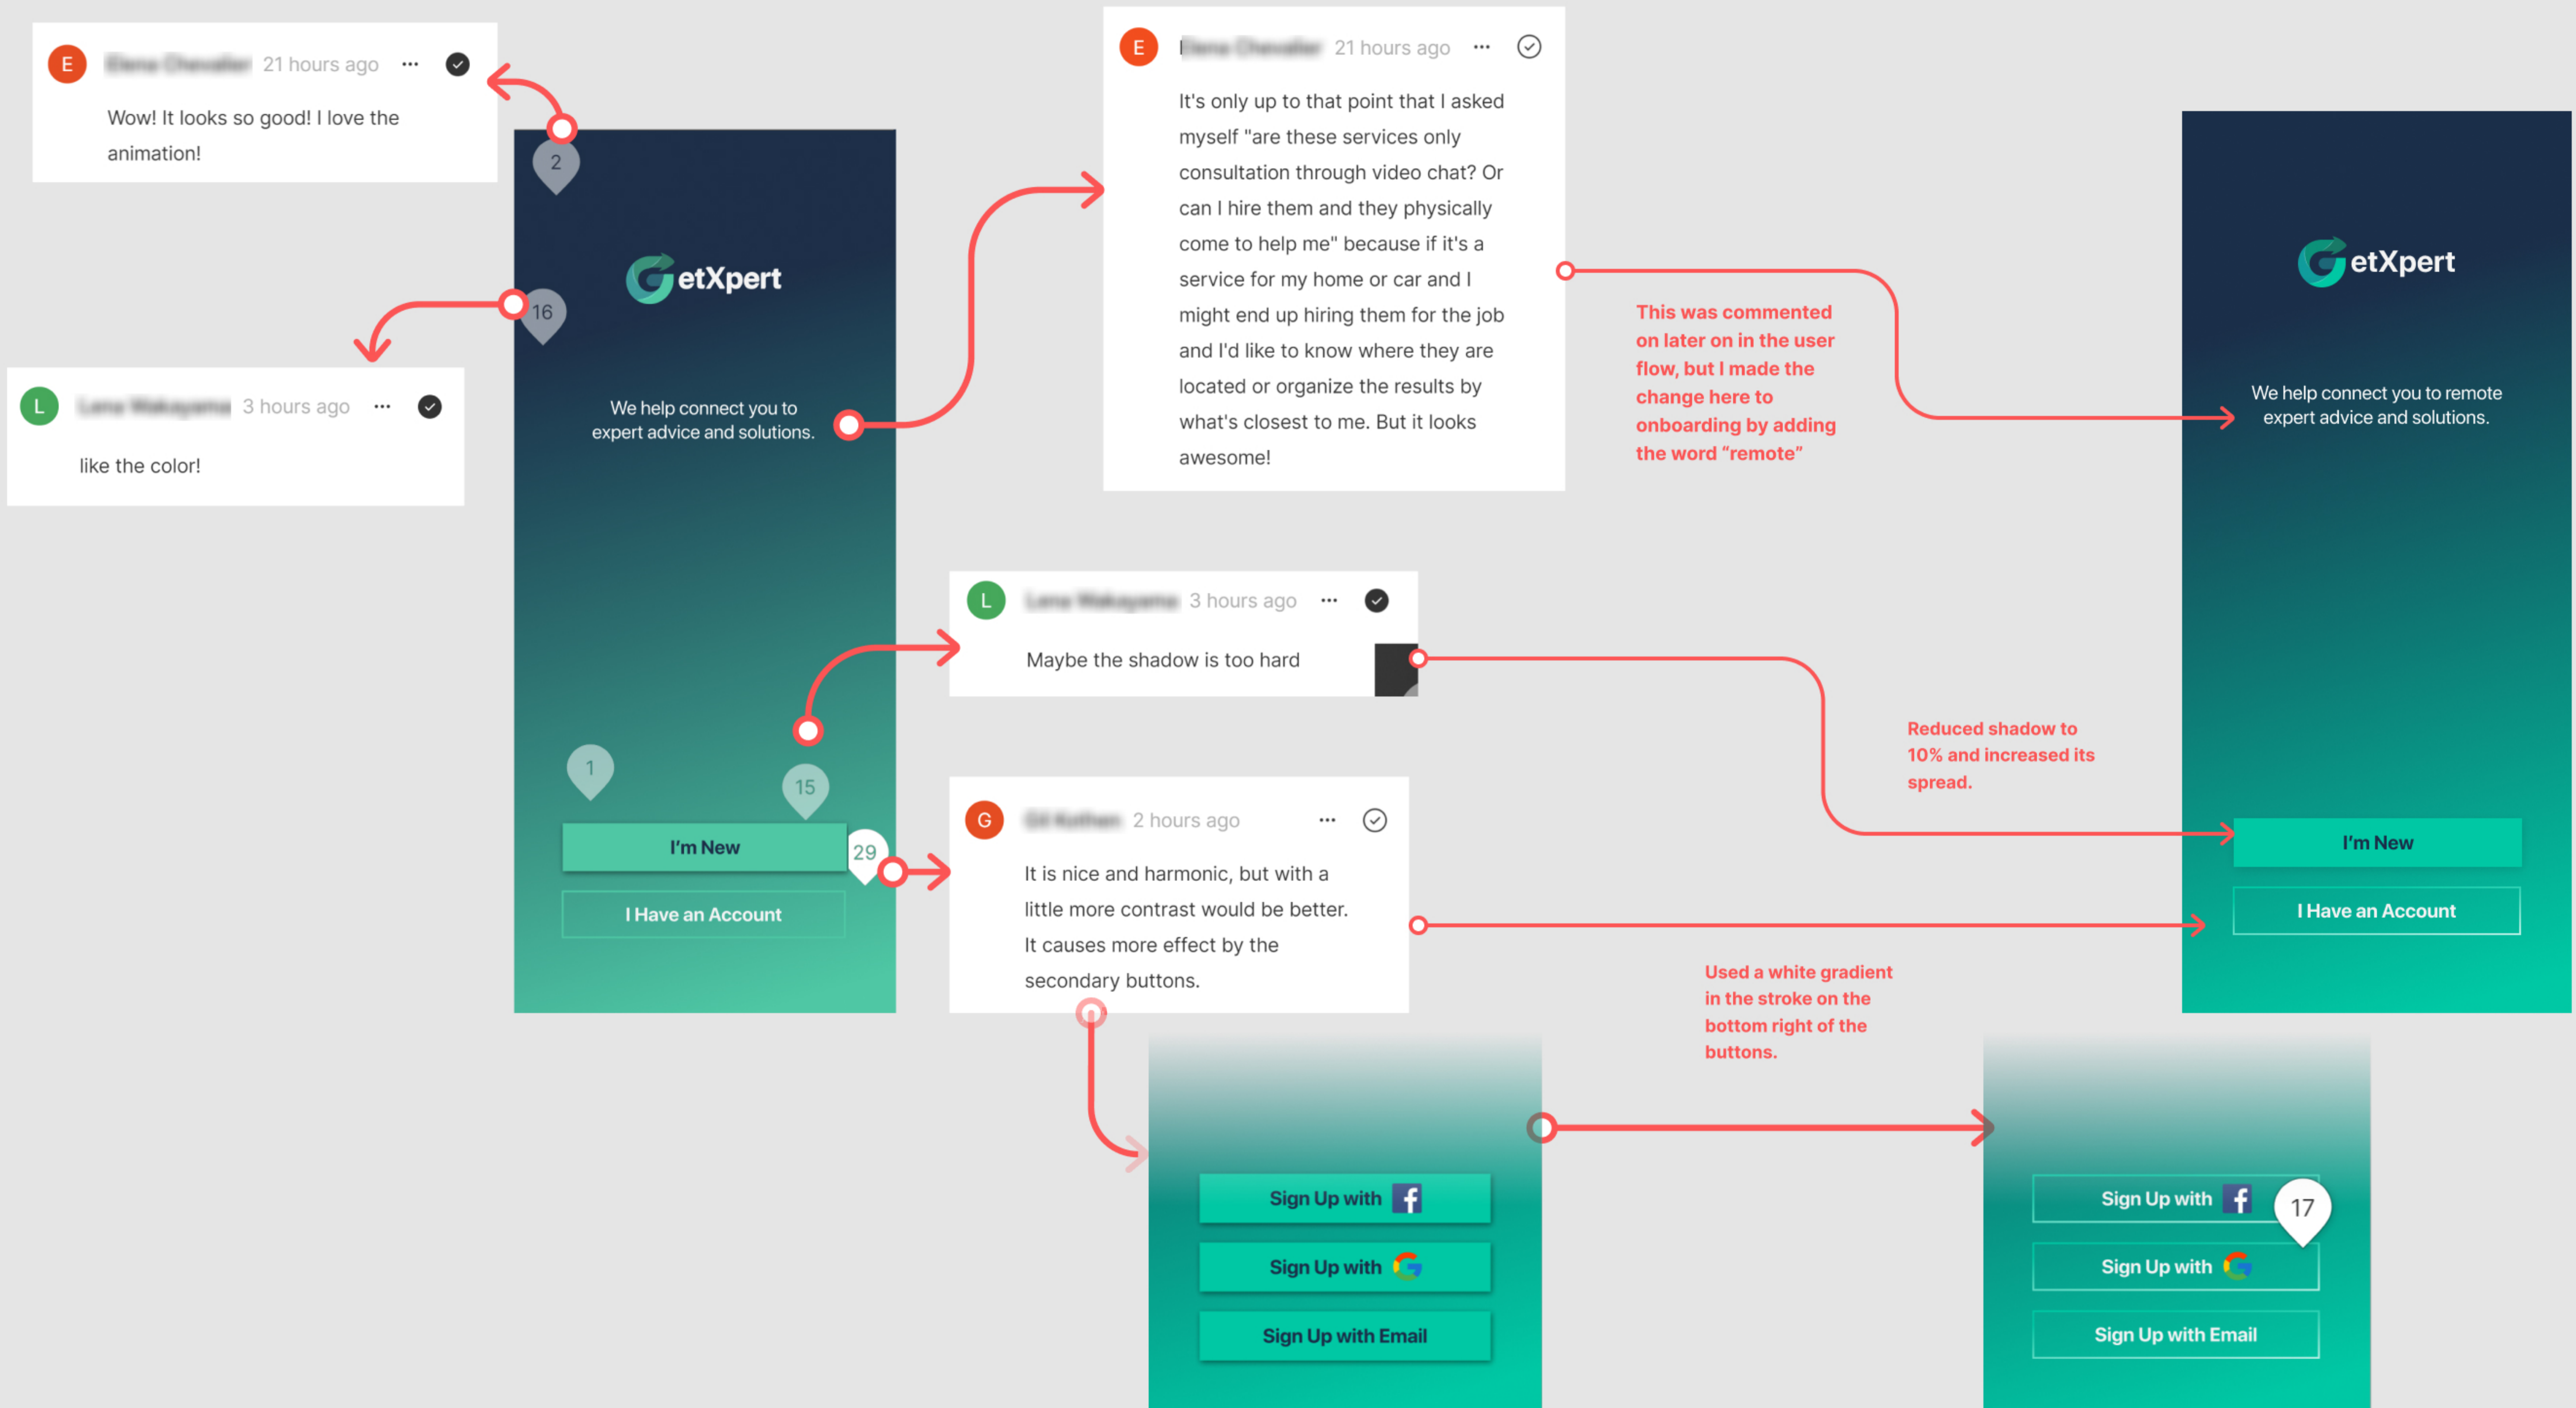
E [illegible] 21 hours ago ···

Wow! It looks so good! I love the animation!

2

GetXpert

16

L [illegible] 3 hours ago ···

like the color!

We help connect you to expert advice and solutions.

1

15

I'm New

29

I Have an Account

E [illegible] 21 hours ago ···

It's only up to that point that I asked myself "are these services only consultation through video chat? Or can I hire them and they physically come to help me" because if it's a service for my home or car and I might end up hiring them for the job and I'd like to know where they are located or organize the results by what's closest to me. But it looks awesome!

This was commented on later on in the user flow, but I made the change here to onboarding by adding the word "remote"

GetXpert

We help connect you to remote expert advice and solutions.

L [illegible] 3 hours ago ···

Maybe the shadow is too hard

Reduced shadow to 10% and increased its spread.

G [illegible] 2 hours ago ···

It is nice and harmonic, but with a little more contrast would be better. It causes more effect by the secondary buttons.

I'm New

I Have an Account

Used a white gradient in the stroke on the bottom right of the buttons.

Sign Up with

Sign Up with

Sign Up with Email

Sign Up with

17

Sign Up with

Sign Up with Email